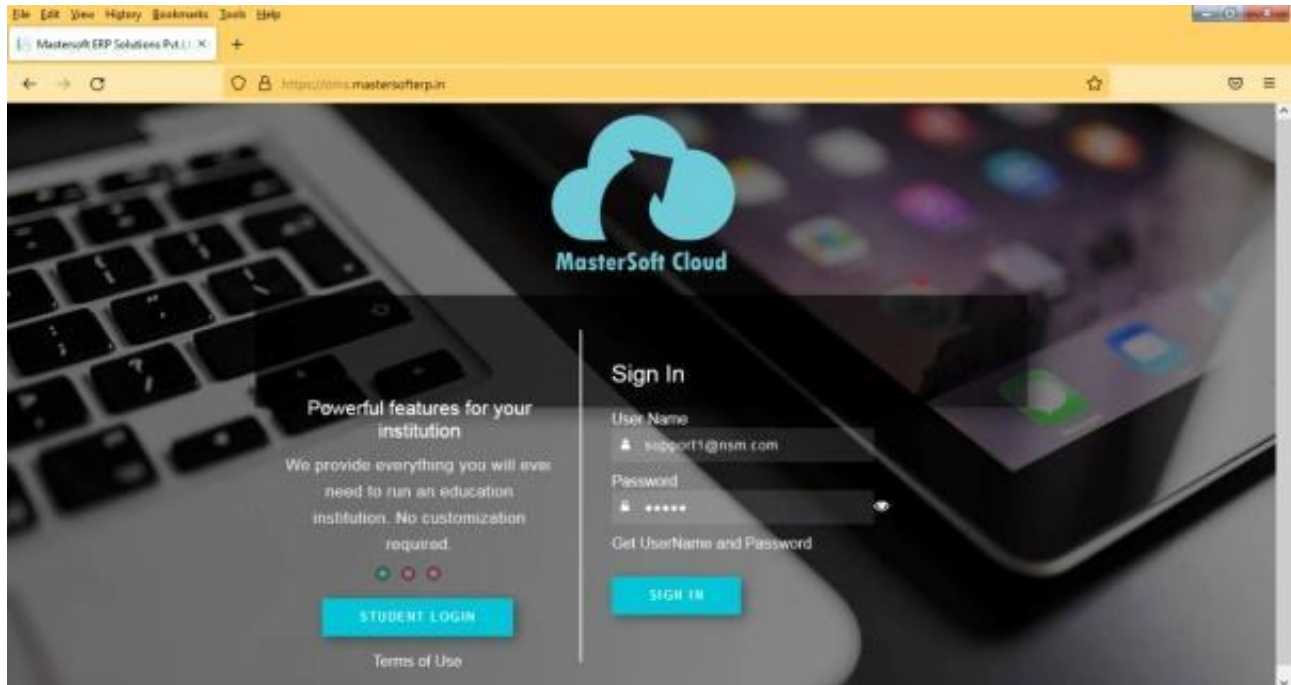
File Edit View History Bookmarks Tools Help

Mastersoft ERP Solutions Pvt.Lt ×

https://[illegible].mastersofterp.in

MasterSoft Cloud

Powerful features for your institution

We provide everything you will ever need to run an education institution. No customization required.

STUDENT LOGIN

Terms of Use

Sign In

User Name

support1@nsm.com

Password

•••••

Get UserName and Password

SIGN IN